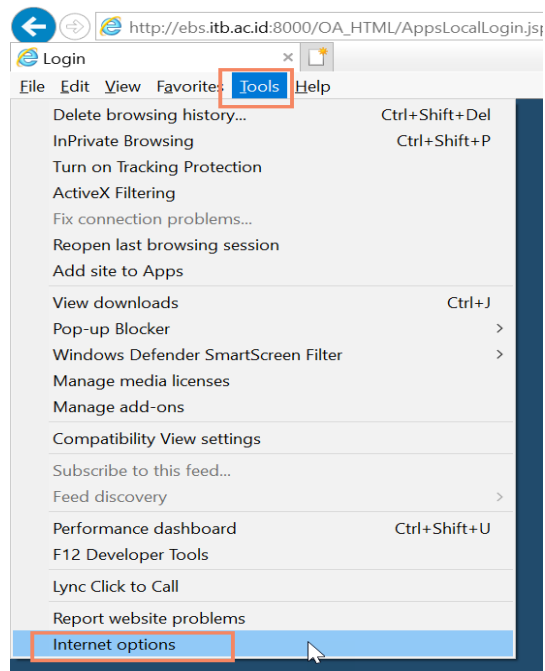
http://ebs.itb.ac.id:8000/OA_HTML/AppsLocalLogin.jsp

Login ×

File Edit View Favorites Tools Help

Delete browsing history... Ctrl+Shift+Del
InPrivate Browsing Ctrl+Shift+P
Turn on Tracking Protection
ActiveX Filtering
Fix connection problems...
Reopen last browsing session
Add site to Apps

View downloads Ctrl+J
Pop-up Blocker >
Windows Defender SmartScreen Filter >
Manage media licenses
Manage add-ons

Compatibility View settings

Subscribe to this feed...
Feed discovery >

Performance dashboard Ctrl+Shift+U
F12 Developer Tools

Lync Click to Call

Report website problems
Internet options